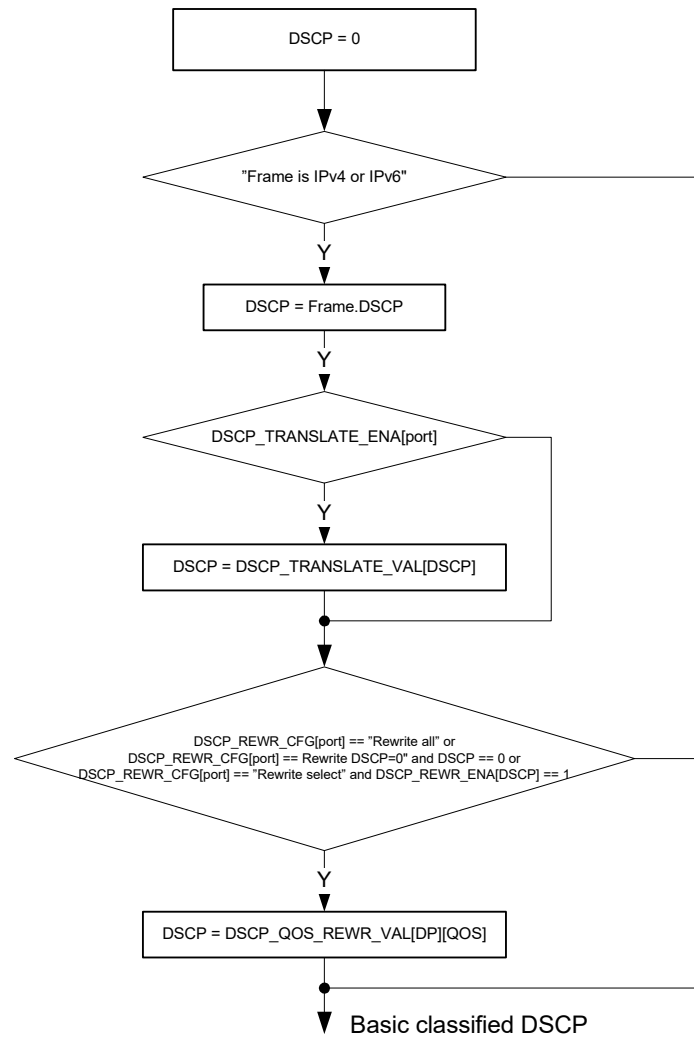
DSCP = 0

"Frame is IPv4 or IPv6"

Y

DSCP = Frame.DSCP

Y

DSCP_TRANSLATE_ENA[port]

Y

DSCP = DSCP_TRANSLATE_VAL[DSCP]

DSCP_REWR_CFG[port] == "Rewrite all" or DSCP_REWR_CFG[port] == Rewrite DSCP=0" and DSCP == 0 or DSCP_REWR_CFG[port] == "Rewrite select" and DSCP_REWR_ENA[DSCP] == 1

Y

DSCP = DSCP_QOS_REWR_VAL[DP][QOS]

Basic classified DSCP